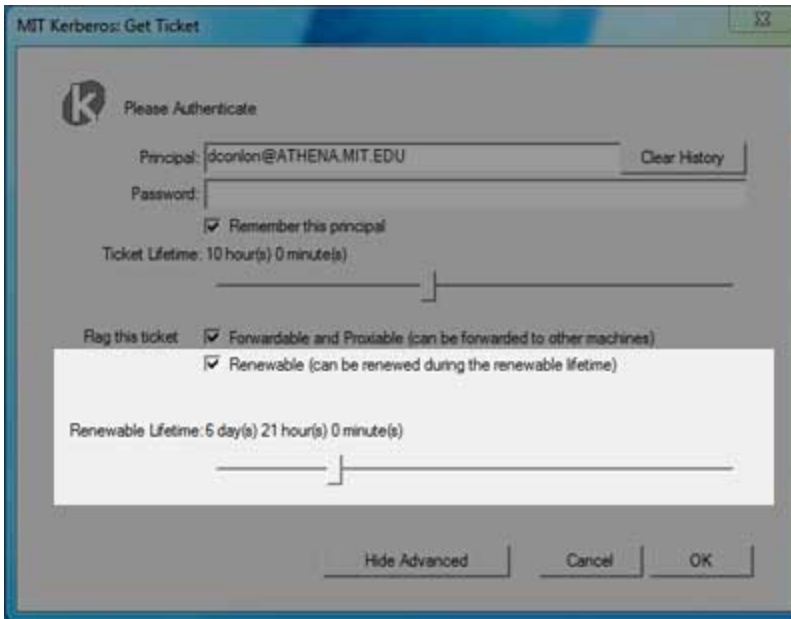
MIT Kerberos: Get Ticket

Please Authenticate

Principal: dconlon@ATHENA.MIT.EDU

Clear History

Password:

Remember this principal

Ticket Lifetime: 10 hour(s) 0 minute(s)

Flag this ticket

Forwardable and Proxiable (can be forwarded to other machines)

Renewable (can be renewed during the renewable lifetime)

Renewable Lifetime: 6 day(s) 21 hour(s) 0 minute(s)

Hide Advanced

Cancel

OK